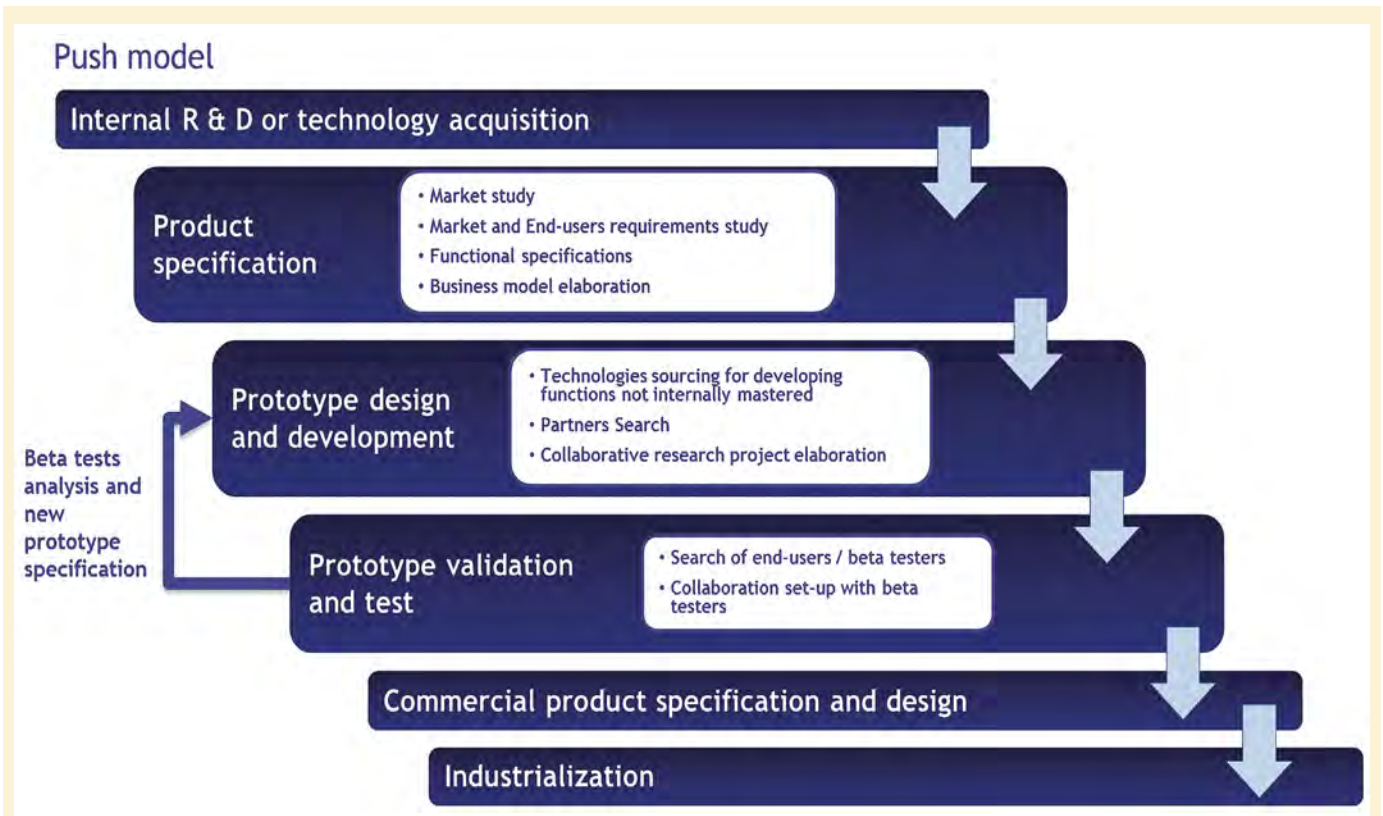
Push model

Internal R & D or technology acquisition

Product specification

• Market study
• Market and End-users requirements study
• Functional specifications
• Business model elaboration

Prototype design and development

• Technologies sourcing for developing functions not internally mastered
• Partners Search
• Collaborative research project elaboration

Beta tests analysis and new prototype specification

Prototype validation and test

• Search of end-users / beta testers
• Collaboration set-up with beta testers

Commercial product specification and design

Industrialization